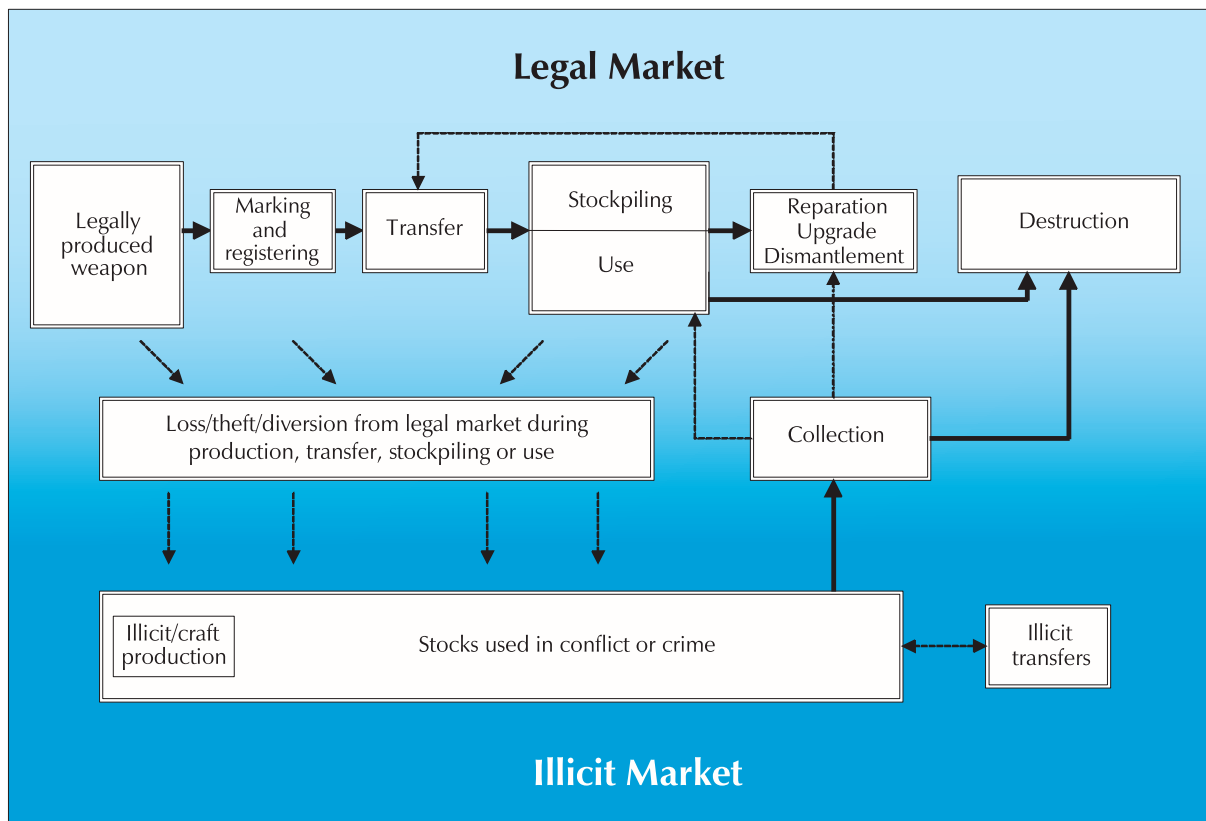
Legal Market

Legally produced weapon

Marking and registering

Transfer

Stockpiling

Use

Reparation Upgrade Dismantlement

Destruction

Loss/theft/diversion from legal market during production, transfer, stockpiling or use

Collection

Illicit/craft production

Stocks used in conflict or crime

Illicit transfers

Illicit Market